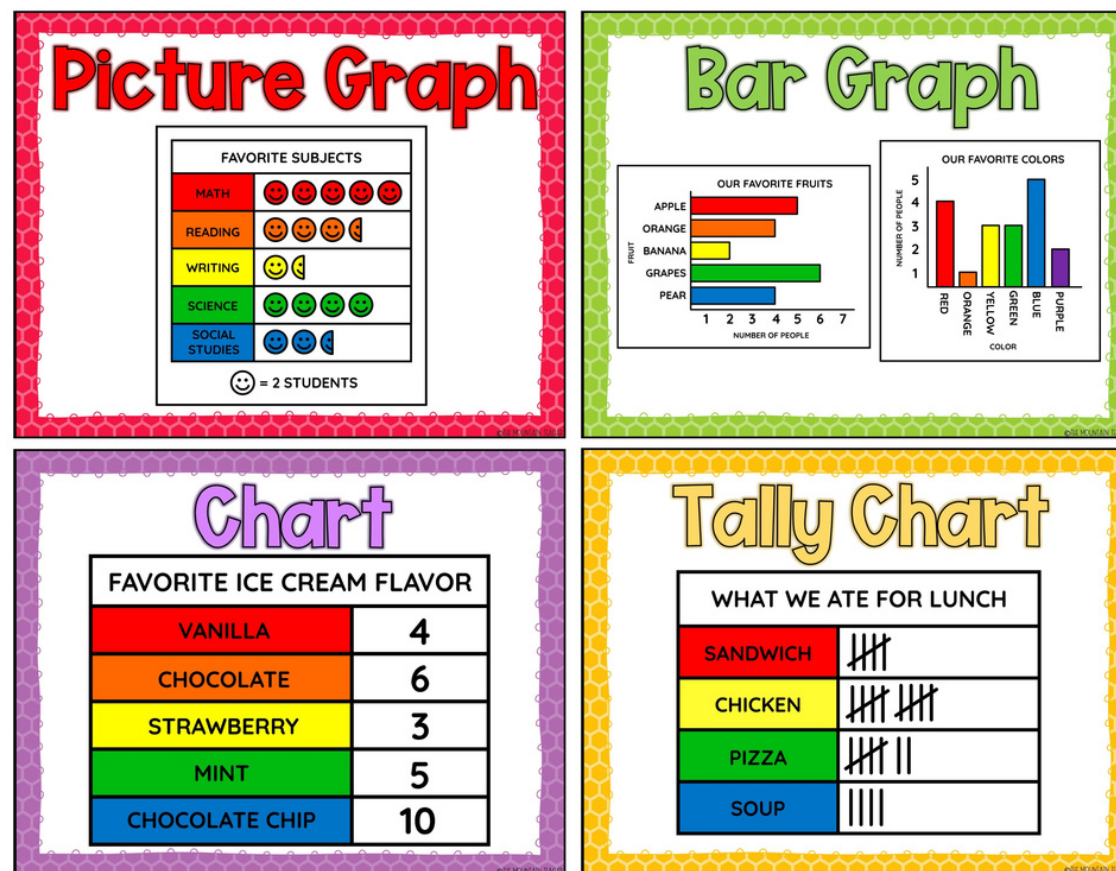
Picture Graph

| FAVORITE SUBJECTS | |
|---|---|
| MATH | ☺☺☺☺☺ |
| READING | ☺☺☺◖ |
| WRITING | ☺◖ |
| SCIENCE | ☺☺☺☺ |
| SOCIAL STUDIES | ☺☺◖ |

☺ = 2 STUDENTS

Bar Graph

OUR FAVORITE FRUITS
FRUIT
APPLE
ORANGE
BANANA
GRAPES
PEAR
1 2 3 4 5 6 7
NUMBER OF PEOPLE

OUR FAVORITE COLORS
NUMBER OF PEOPLE
5
4
3
2
1
RED ORANGE YELLOW GREEN BLUE PURPLE
COLOR

Chart

| FAVORITE ICE CREAM FLAVOR | |
|---|---|
| VANILLA | 4 |
| CHOCOLATE | 6 |
| STRAWBERRY | 3 |
| MINT | 5 |
| CHOCOLATE CHIP | 10 |

Tally Chart

| WHAT WE ATE FOR LUNCH | |
|---|---|
| SANDWICH | 𝍸 |
| CHICKEN | 𝍸 𝍸 |
| PIZZA | 𝍸 ǀǀ |
| SOUP | ǀǀǀǀ |